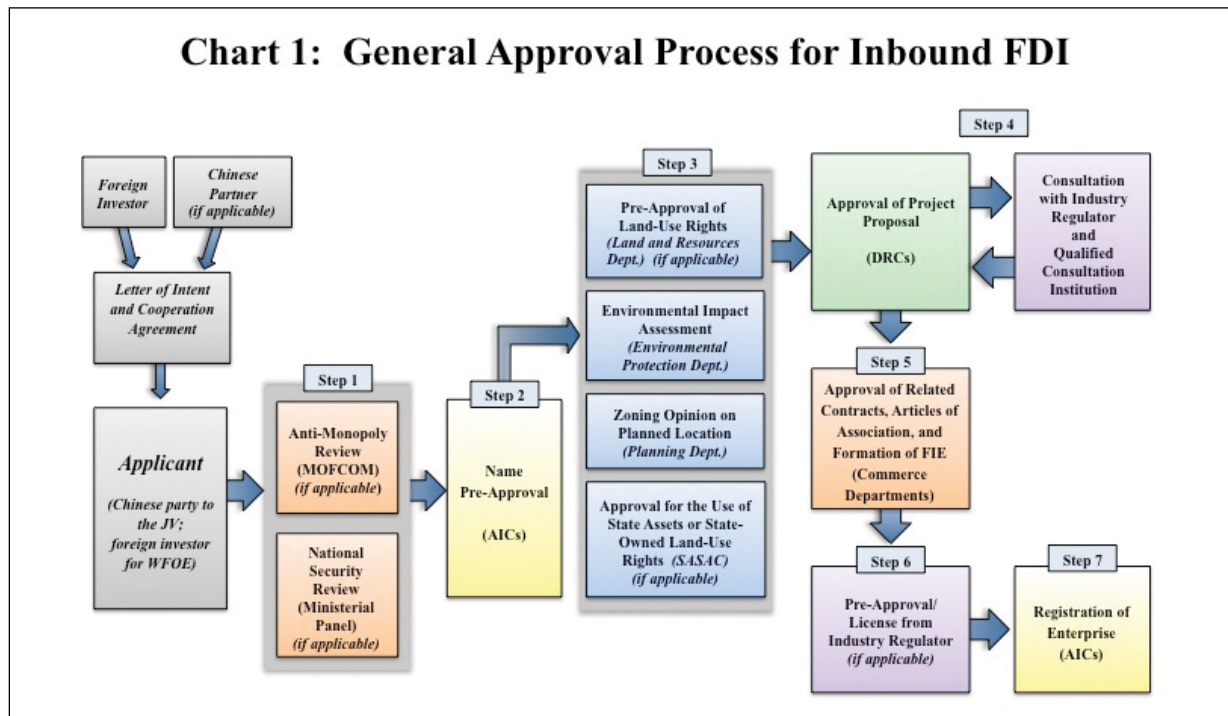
Chart 1: General Approval Process for Inbound FDI

Foreign Investor

Chinese Partner (if applicable)

Letter of Intent and Cooperation Agreement

Applicant

(Chinese party to the JV; foreign investor for WFOE)

Step 1

Anti-Monopoly Review (MOFCOM) (if applicable)

National Security Review (Ministerial Panel) (if applicable)

Step 2

Name Pre-Approval

(AICs)

Step 3

Pre-Approval of Land-Use Rights (Land and Resources Dept.) (if applicable)

Environmental Impact Assessment (Environmental Protection Dept.)

Zoning Opinion on Planned Location (Planning Dept.)

Approval for the Use of State Assets or State-Owned Land-Use Rights (SASAC) (if applicable)

Step 4

Approval of Project Proposal

(DRCs)

Consultation with Industry Regulator and Qualified Consultation Institution

Step 5

Approval of Related Contracts, Articles of Association, and Formation of FIE (Commerce Departments)

Step 6

Pre-Approval/ License from Industry Regulator (if applicable)

Step 7

Registration of Enterprise (AICs)